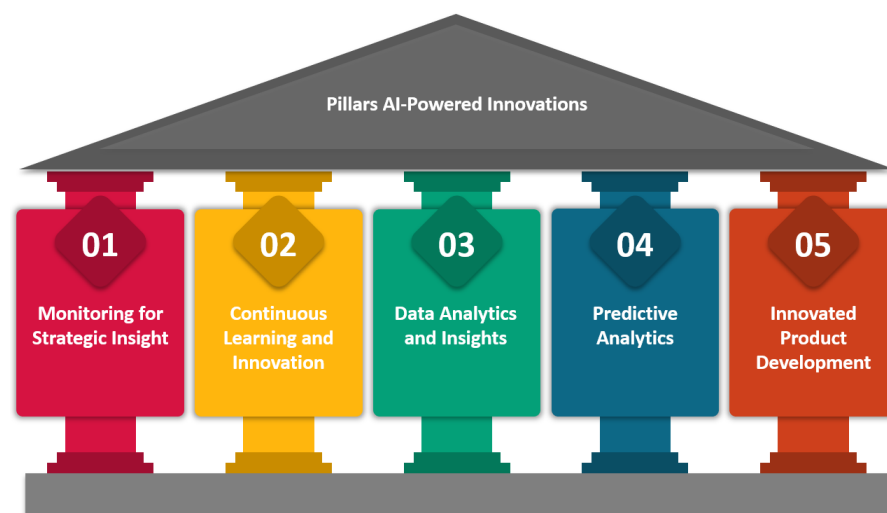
Pillars AI-Powered Innovations

01

Monitoring for Strategic Insight

02

Continuous Learning and Innovation

03

Data Analytics and Insights

04

Predictive Analytics

05

Innovated Product Development